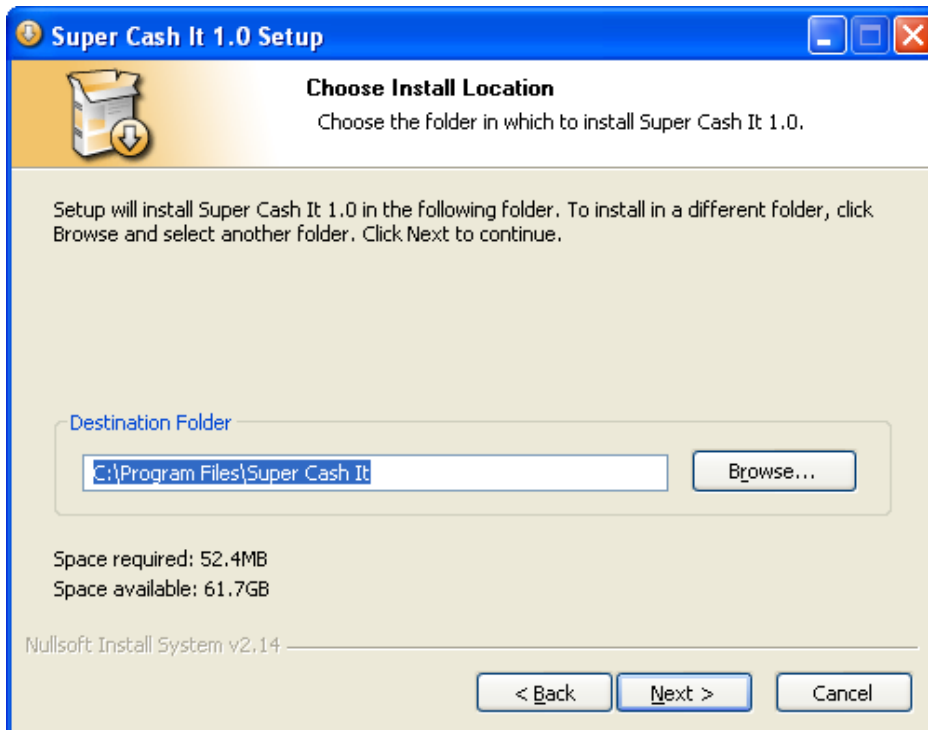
Super Cash It 1.0 Setup

Choose Install Location

Choose the folder in which to install Super Cash It 1.0.

Setup will install Super Cash It 1.0 in the following folder. To install in a different folder, click Browse and select another folder. Click Next to continue.

Destination Folder

C:\Program Files\Super Cash It

Browse...

Space required: 52.4MB

Space available: 61.7GB

Nullsoft Install System v2.14

< Back

Next >

Cancel